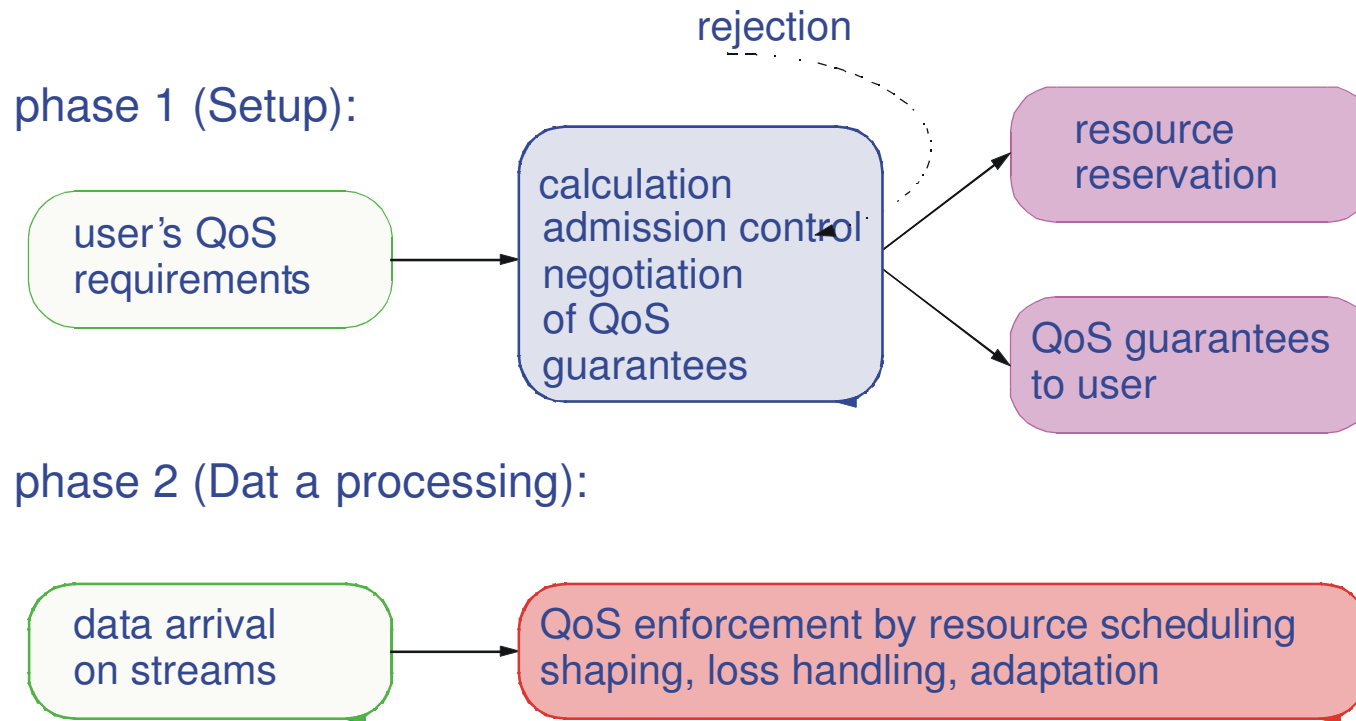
rejection

phase 1 (Setup):

user's QoS requirements

calculation admission control negotiation of QoS guarantees

resource reservation

QoS guarantees to user

phase 2 (Dat a processing):

data arrival on streams

QoS enforcement by resource scheduling shaping, loss handling, adaptation